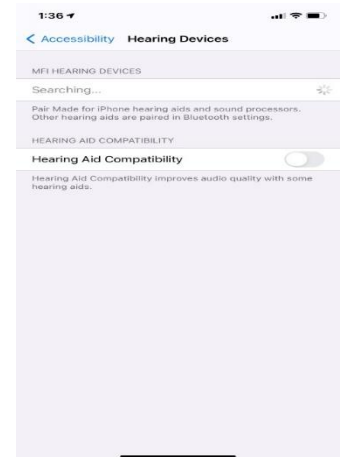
1:36

< Accessibility Hearing Devices

MFI HEARING DEVICES

Searching...

Pair Made for iPhone hearing aids and sound processors. Other hearing aids are paired in Bluetooth settings.

HEARING AID COMPATIBILITY

Hearing Aid Compatibility

Hearing Aid Compatibility improves audio quality with some hearing aids.